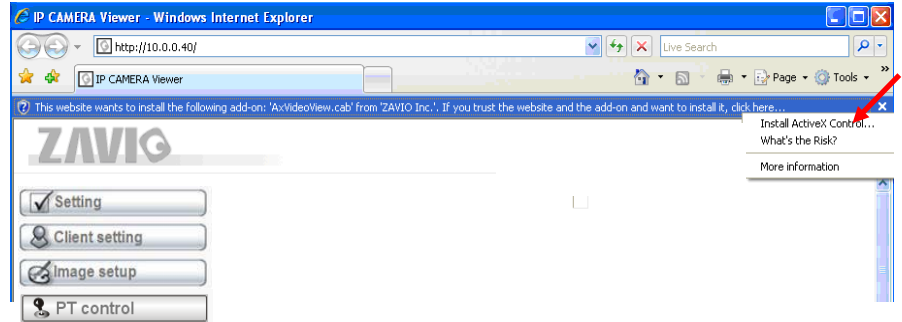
IP CAMERA Viewer - Windows Internet Explorer

http://10.0.0.40/

Live Search

IP CAMERA Viewer

Page ▾ Tools ▾

This website wants to install the following add-on: 'AxVideoView.cab' from 'ZAVIO Inc.'. If you trust the website and the add-on and want to install it, click here...

Install ActiveX Control...
What's the Risk?
More information

ZAVIO

Setting
Client setting
Image setup
PT control